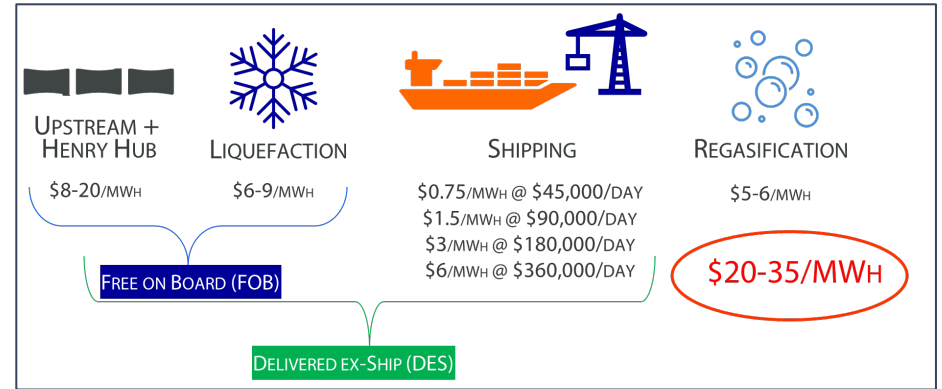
Upstream + Henry Hub

Liquefaction

Shipping

Regasification

$8-20/MWh

$6-9/MWh

$0.75/MWh @ $45,000/day
$1.5/MWh @ $90,000/day
$3/MWh @ $180,000/day
$6/MWh @ $360,000/day

$5-6/MWh

Free on Board (FOB)

$20-35/MWh

Delivered ex-Ship (DES)